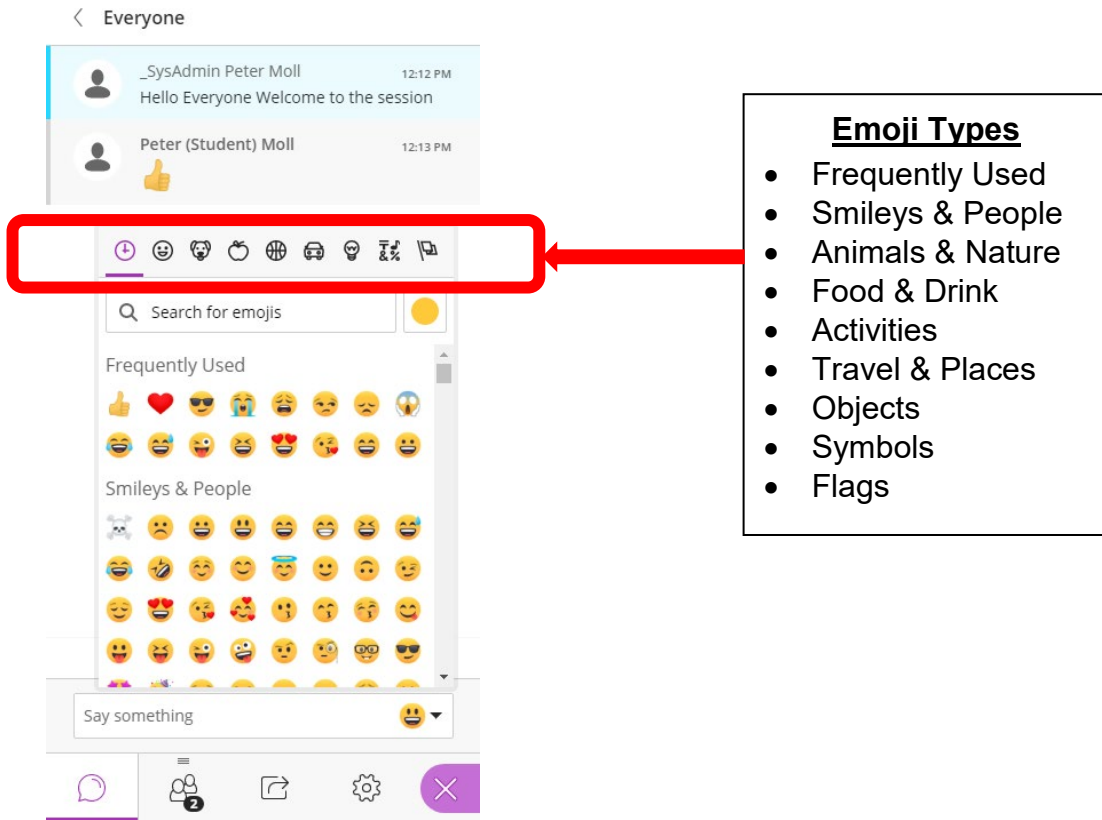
Everyone

_SysAdmin Peter Moll 12:12 PM
Hello Everyone Welcome to the session

Peter (Student) Moll 12:13 PM

Search for emojis

Frequently Used

Smileys & People

Say something

2

**Emoji Types**

- Frequently Used
- Smileys & People
- Animals & Nature
- Food & Drink
- Activities
- Travel & Places
- Objects
- Symbols
- Flags